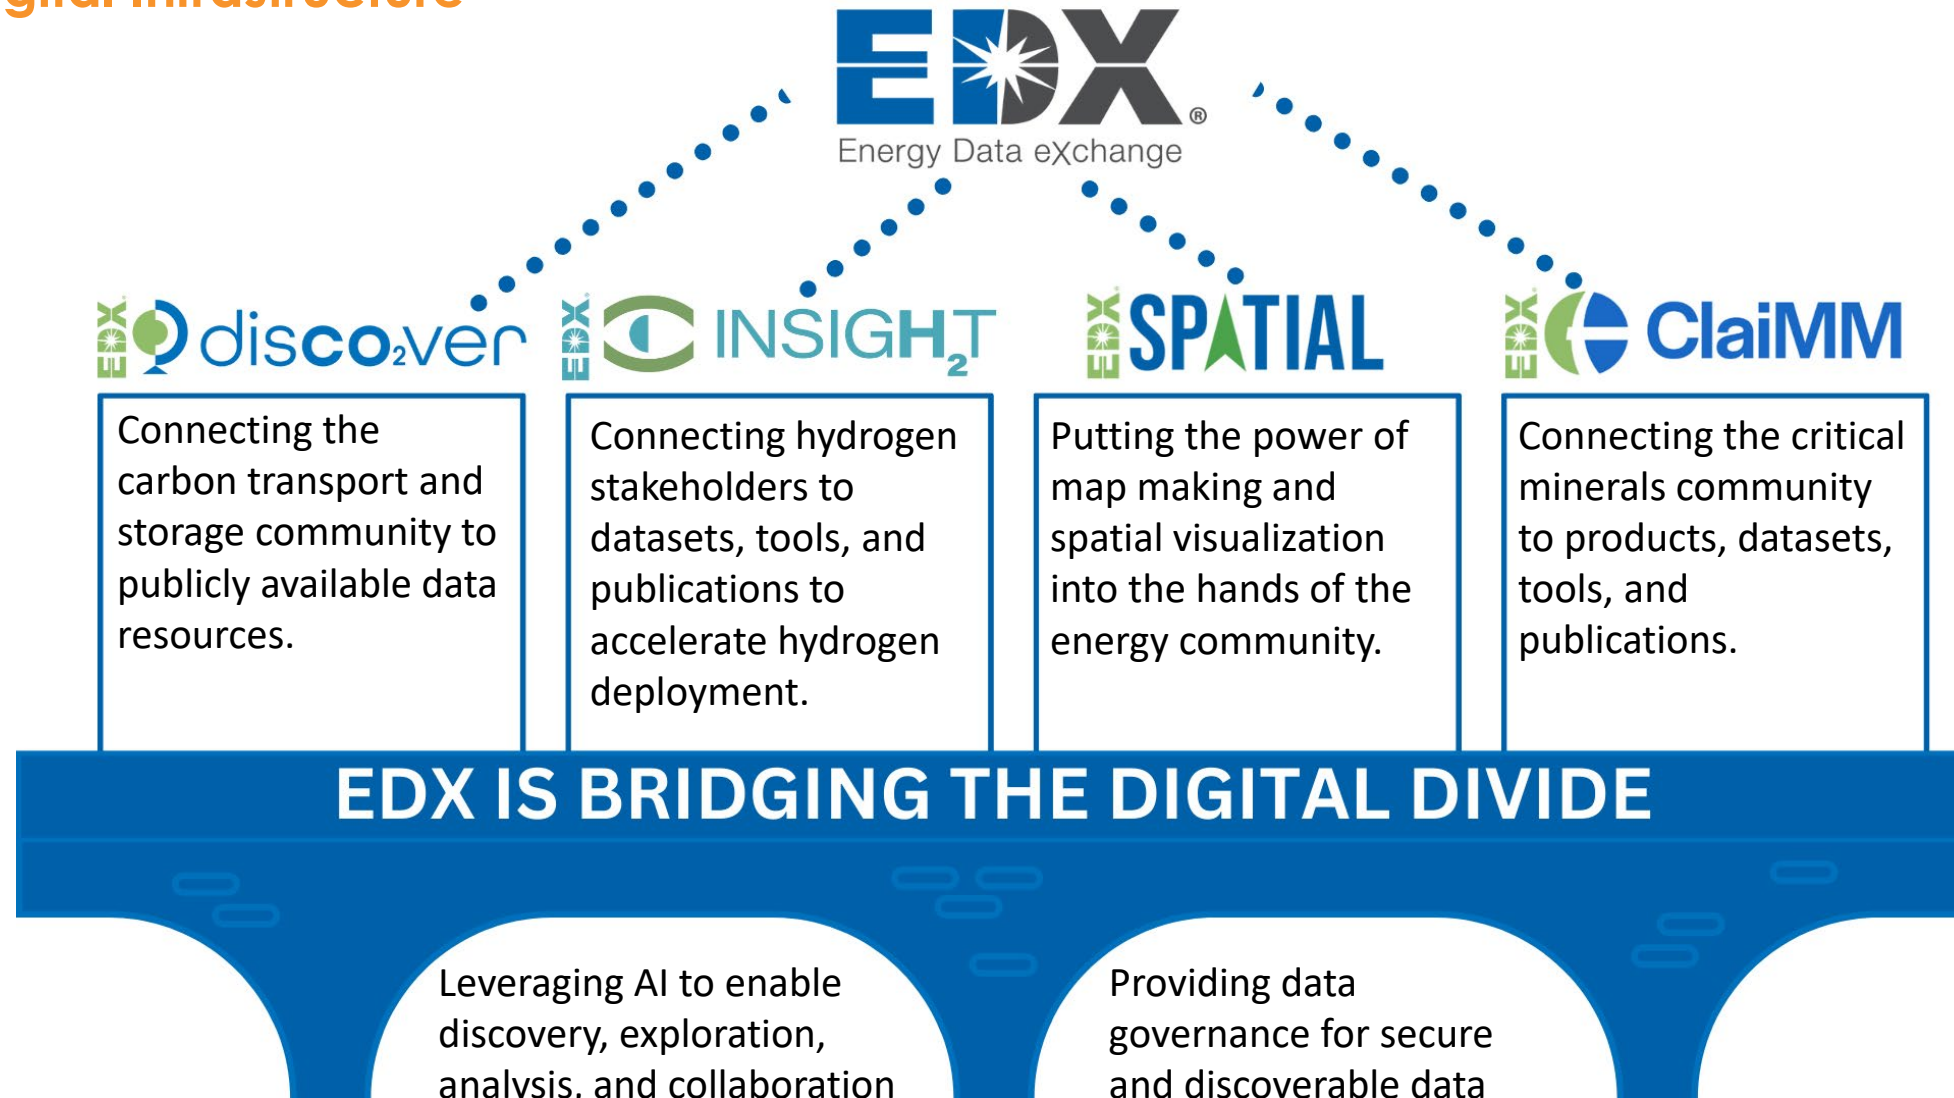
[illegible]

EDX®
Energy Data eXchange

EDX discover

EDX INSIGHT2

EDX SPATIAL

EDX ClaiMM

Connecting the carbon transport and storage community to publicly available data resources.

Connecting hydrogen stakeholders to datasets, tools, and publications to accelerate hydrogen deployment.

Putting the power of map making and spatial visualization into the hands of the energy community.

Connecting the critical minerals community to products, datasets, tools, and publications.

EDX IS BRIDGING THE DIGITAL DIVIDE

Leveraging AI to enable discovery, exploration, analysis, and collaboration

Providing data governance for secure and discoverable data